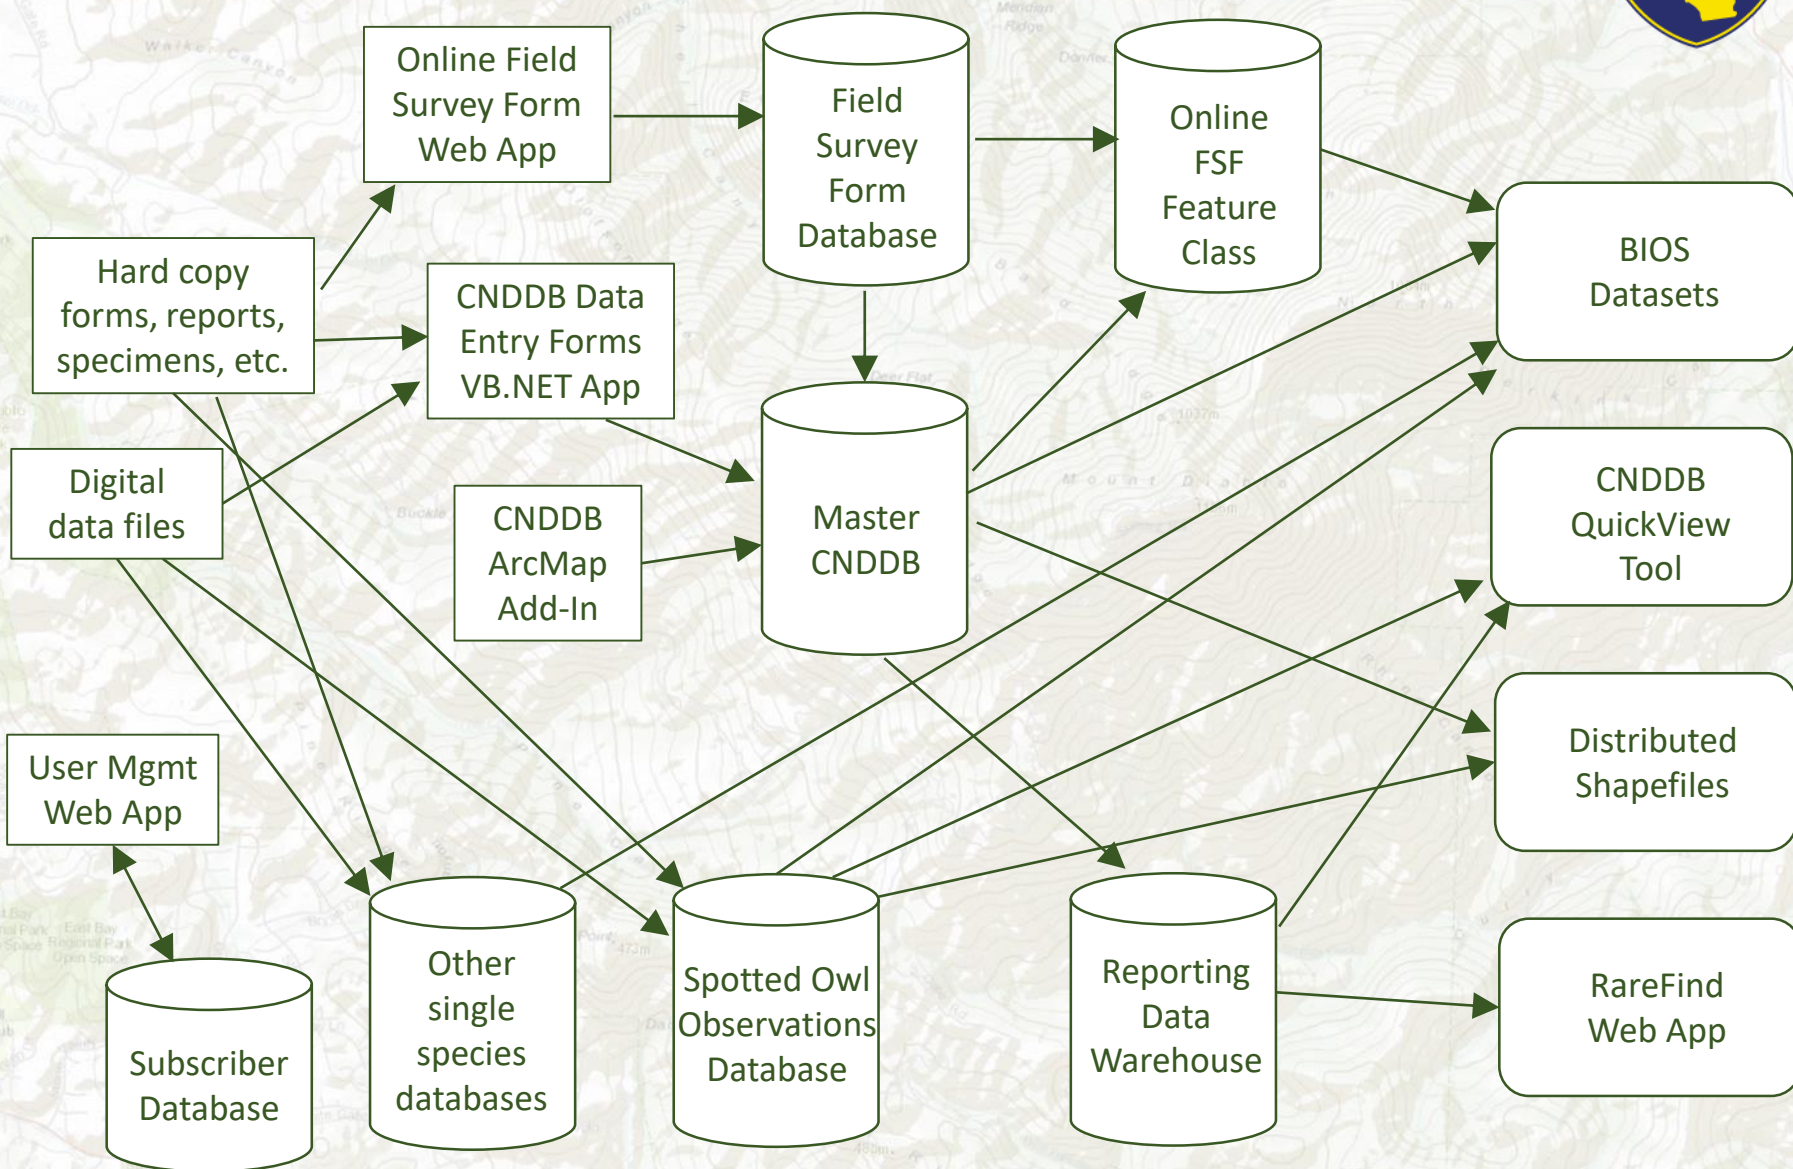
Online Field Survey Form Web App

Field Survey Form Database

Online FSF Feature Class

Hard copy forms, reports, specimens, etc.

CNDDB Data Entry Forms VB.NET App

BIOS Datasets

Digital data files

CNDDB ArcMap Add-In

Master CNDDB

CNDDB QuickView Tool

User Mgmt Web App

Distributed Shapefiles

Subscriber Database

Other single species databases

Spotted Owl Observations Database

Reporting Data Warehouse

RareFind Web App